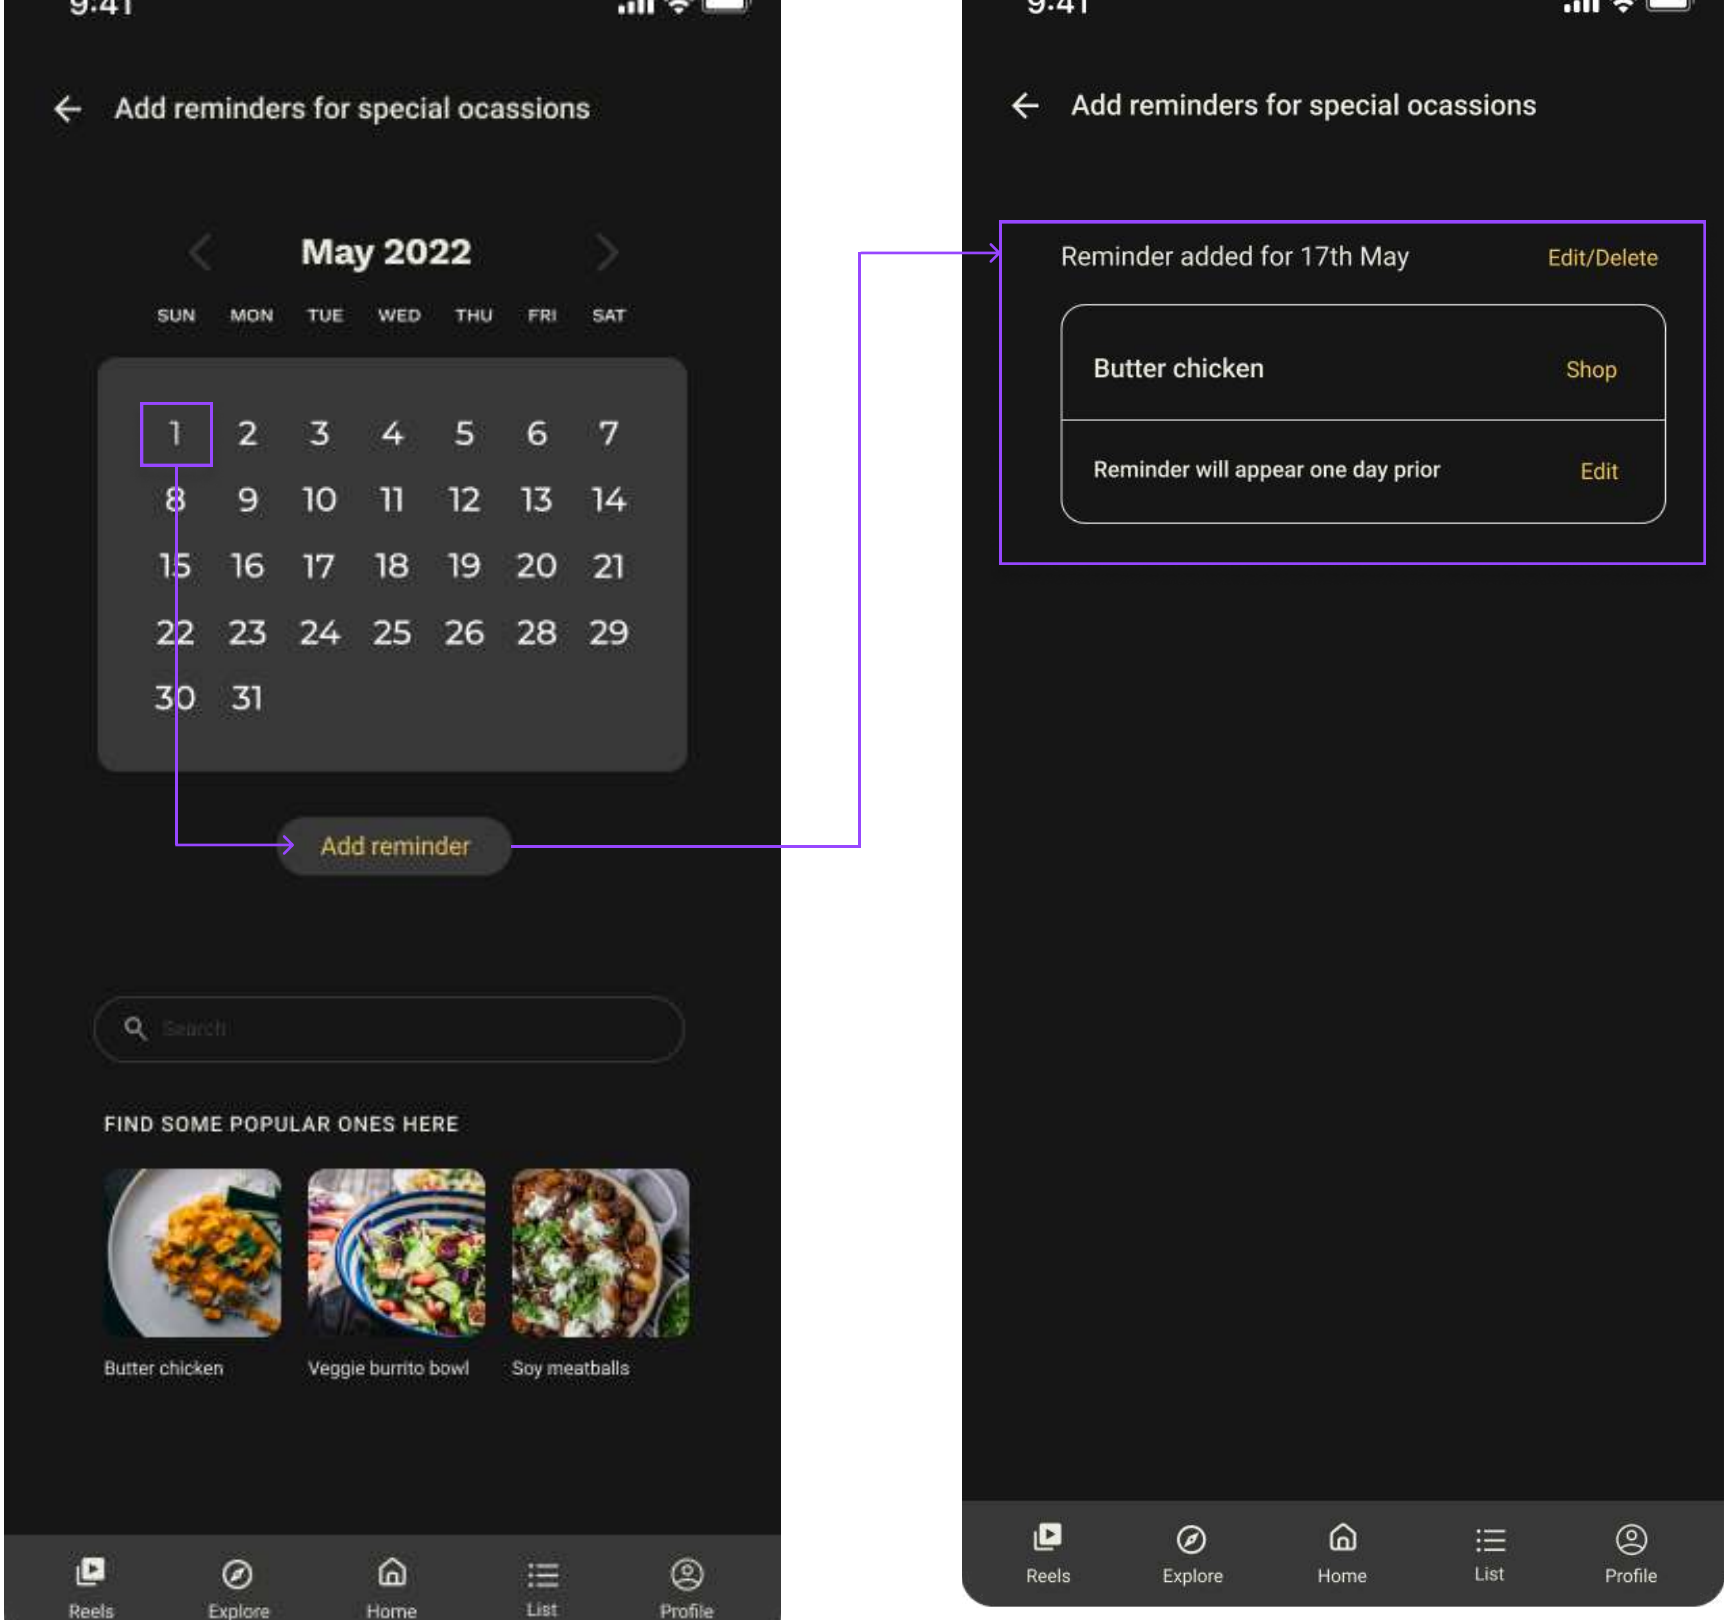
9:41

Add reminders for special ocassions

May 2022

| SUN | MON | TUE | WED | THU | FRI | SAT |
|---|---|---|---|---|---|---|
| 1 | 2 | 3 | 4 | 5 | 6 | 7 |
| 8 | 9 | 10 | 11 | 12 | 13 | 14 |
| 15 | 16 | 17 | 18 | 19 | 20 | 21 |
| 22 | 23 | 24 | 25 | 26 | 28 | 29 |
| 30 | 31 | | | | | |

Add reminder

Search

FIND SOME POPULAR ONES HERE

Butter chicken

Veggie burrito bowl

Soy meatballs

Reels Explore Home List Profile

9:41

Add reminders for special ocassions

Reminder added for 17th May

Edit/Delete

Butter chicken

Shop

Reminder will appear one day prior

Edit

Reels Explore Home List Profile